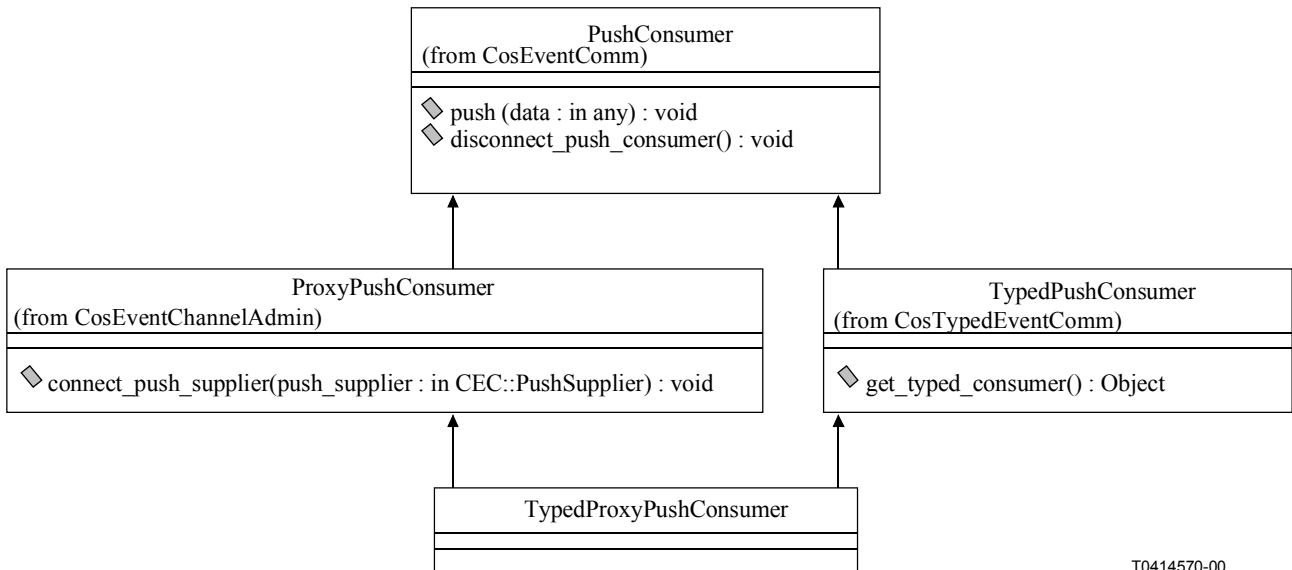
PushConsumer
(from CosEventComm)

push (data : in any) : void
disconnect_push_consumer() : void

ProxyPushConsumer
(from CosEventChannelAdmin)

connect_push_supplier(push_supplier : in CEC::PushSupplier) : void

TypedPushConsumer
(from CosTypedEventComm)

get_typed_consumer() : Object

TypedProxyPushConsumer

T0414570-00